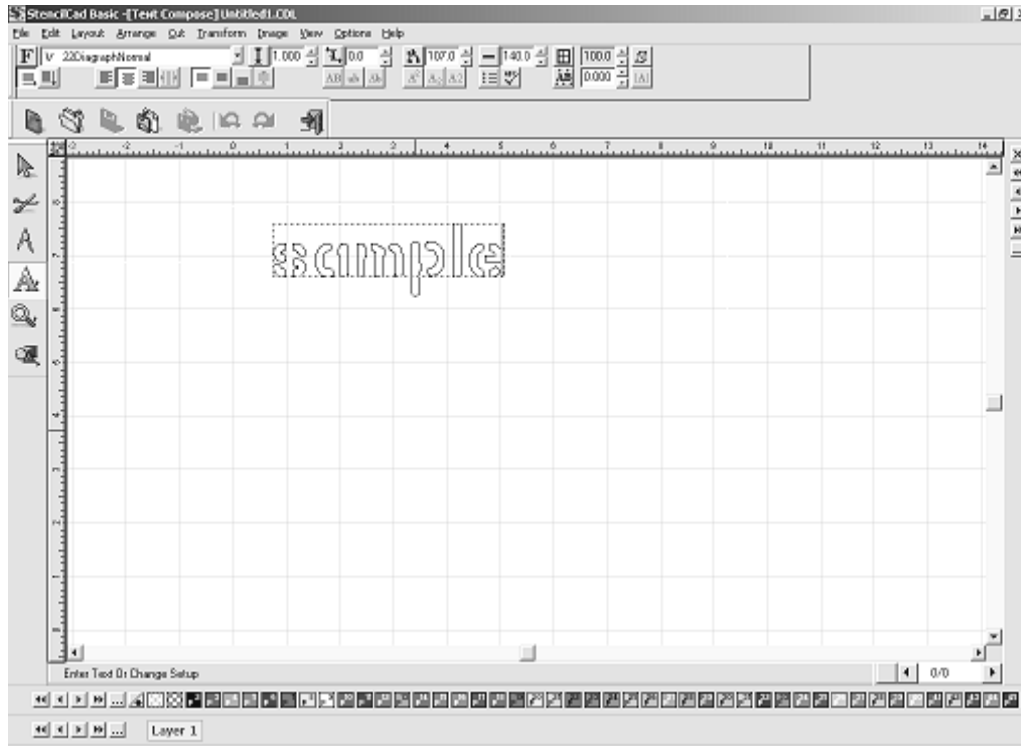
StencilCad Basic -[Text Compose] Untitled1.CDL

File Edit Layout Arrange Cut Transform Image View Options Help

22DiagraphNormal 1.000 0.0 107.0 140.0 100.0 0.000

-3 -2 -1 0 1 2 3 4 5 6 7 8 9 10 11 12 13 14

sample

Enter Text Or Change Setup

0/0

Layer 1